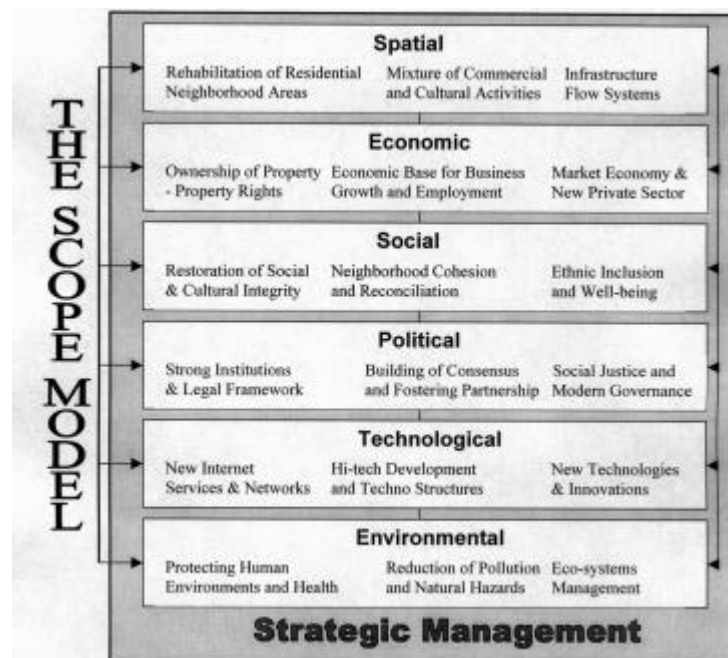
THE SCOPE MODEL

Spatial

Rehabilitation of Residential Neighborhood Areas

Mixture of Commercial and Cultural Activities

Infrastructure Flow Systems

Economic

Ownership of Property - Property Rights

Economic Base for Business Growth and Employment

Market Economy & New Private Sector

Social

Restoration of Social & Cultural Integrity

Neighborhood Cohesion and Reconciliation

Ethnic Inclusion and Well-being

Political

Strong Institutions & Legal Framework

Building of Consensus and Fostering Partnership

Social Justice and Modern Governance

Technological

New Internet Services & Networks

Hi-tech Development and Techno Structures

New Technologies & Innovations

Environmental

Protecting Human Environments and Health

Reduction of Pollution and Natural Hazards

Eco-systems Management

Strategic Management